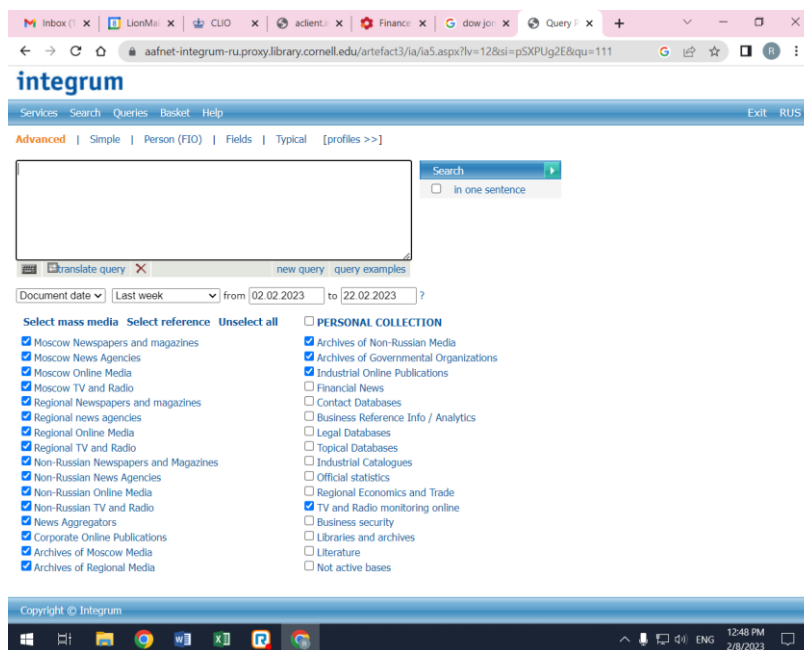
Inbox (1 ×
LionMa ×
CLIO ×
aclient ×
Finance ×
dow jon ×
Query F ×
+

aafnet-integrum-ru.proxy.library.cornell.edu/artefact3/ia/ia5.aspx?lv=12&si=pSXPUg2E&qu=111

integrum

Services Search Queries Basket Help
Exit RUS

Advanced | Simple | Person (FIO) | Fields | Typical [profiles >>]

Search
in one sentence

translate query ✕ new query query examples

Document date Last week from 02.02.2023 to 22.02.2023 ?

Select mass media Select reference Unselect all

Moscow Newspapers and magazines
Moscow News Agencies
Moscow Online Media
Moscow TV and Radio
Regional Newspapers and magazines
Regional news agencies
Regional Online Media
Regional TV and Radio
Non-Russian Newspapers and Magazines
Non-Russian News Agencies
Non-Russian Online Media
Non-Russian TV and Radio
News Aggregators
Corporate Online Publications
Archives of Moscow Media
Archives of Regional Media

PERSONAL COLLECTION
Archives of Non-Russian Media
Archives of Governmental Organizations
Industrial Online Publications
Financial News
Contact Databases
Business Reference Info / Analytics
Legal Databases
Topical Databases
Industrial Catalogues
Official statistics
Regional Economics and Trade
TV and Radio monitoring online
Business security
Libraries and archives
Literature
Not active bases

Copyright © Integrum

ENG 12:48 PM 2/8/2023